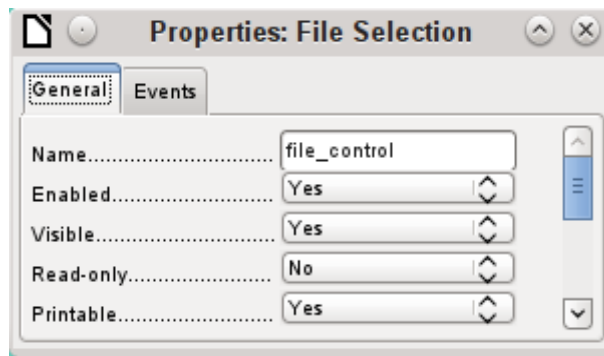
Properties: File Selection

General Events

Name............................. file_control
Enabled.......................... Yes
Visible........................... Yes
Read-only....................... No
Printable........................ Yes